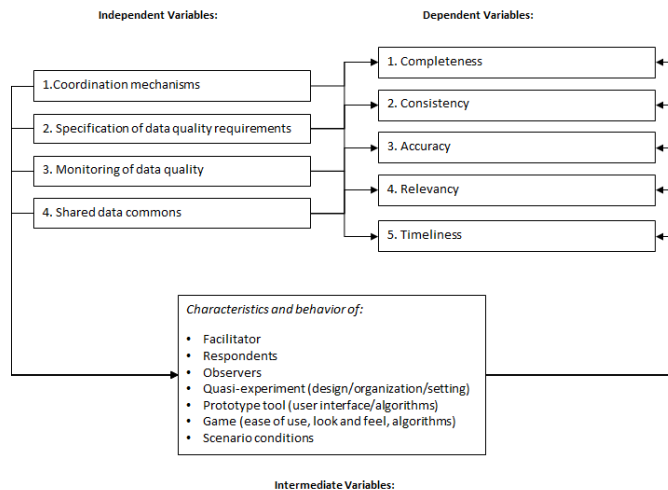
Independent Variables:

Dependent Variables:

1.Coordination mechanisms

2. Specification of data quality requirements

3. Monitoring of data quality

4. Shared data commons

1. Completeness

2. Consistency

3. Accuracy

4. Relevancy

5. Timeliness

*Characteristics and behavior of:*

- Facilitator
- Respondents
- Observers
- Quasi-experiment (design/organization/setting)
- Prototype tool (user interface/algorithms)
- Game (ease of use, look and feel, algorithms)
- Scenario conditions

Intermediate Variables: